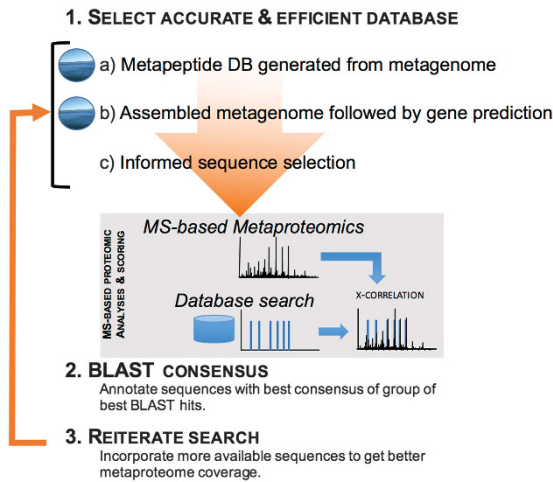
1. SELECT ACCURATE & EFFICIENT DATABASE

a) Metapeptide DB generated from metagenome

b) Assembled metagenome followed by gene prediction

c) Informed sequence selection

MS-BASED PROTEOMIC ANALYSES & SCORING

MS-based Metaproteomics

X-CORRELATION

Database search

2. BLAST CONSENSUS

Annotate sequences with best consensus of group of best BLAST hits.

3. REITERATE SEARCH

Incorporate more available sequences to get better metaproteome coverage.